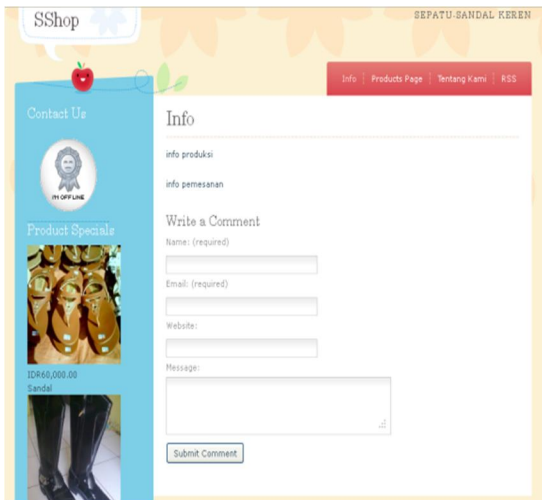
SShop

SEPATU-SANDAL KEREN

Info | Products Page | Tentang Kami | RSS

Contact Us

I'M OFFLINE

Product Specials

IDR60,000.00
Sandal

Info

info produksi

info pemesanan

Write a Comment

Name: (required)

Email: (required)

Website:

Message:

Submit Comment